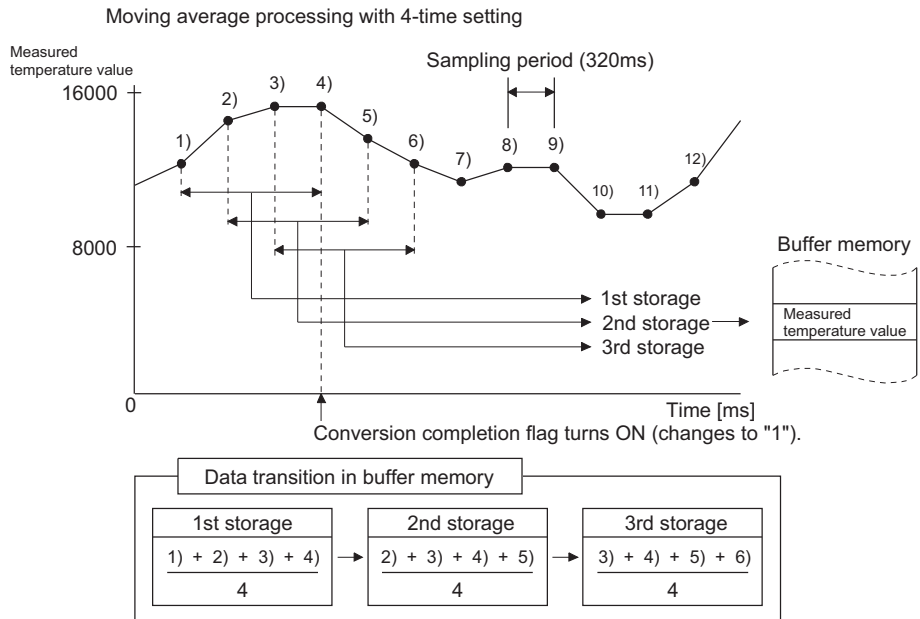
Moving average processing with 4-time setting

Measured temperature value

16000

8000

0

Sampling period (320ms)

1)
2)
3)
4)
5)
6)
7)
8)
9)
10)
11)
12)

Buffer memory

Measured temperature value

1st storage
2nd storage
3rd storage

Time [ms]

Conversion completion flag turns ON (changes to "1").

Data transition in buffer memory

1st storage
$\frac{1) + 2) + 3) + 4)}{4}$

2nd storage
$\frac{2) + 3) + 4) + 5)}{4}$

3rd storage
$\frac{3) + 4) + 5) + 6)}{4}$